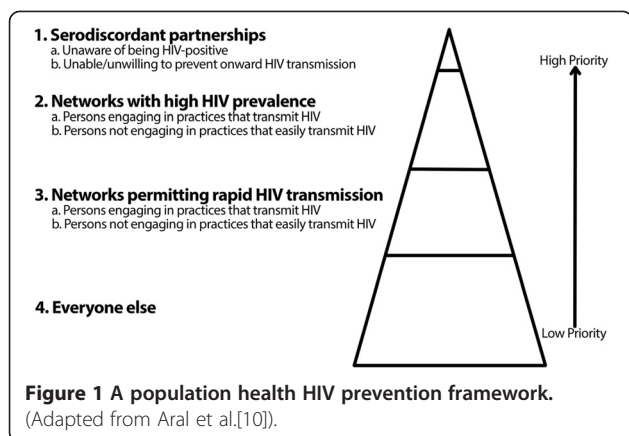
1. Serodiscordant partnerships
a. Unaware of being HIV-positive
b. Unable/unwilling to prevent onward HIV transmission

2. Networks with high HIV prevalence
a. Persons engaging in practices that transmit HIV
b. Persons not engaging in practices that easily transmit HIV

3. Networks permitting rapid HIV transmission
a. Persons engaging in practices that transmit HIV
b. Persons not engaging in practices that easily transmit HIV

4. Everyone else

High Priority

Low Priority

Figure 1 A population health HIV prevention framework. (Adapted from Aral et al.[10]).